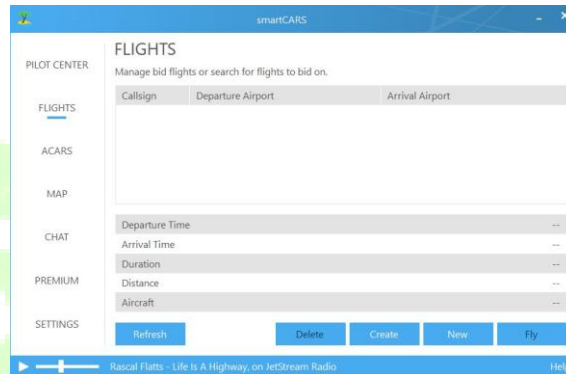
smartCARS

PILOT CENTER

FLIGHTS

ACARS

MAP

CHAT

PREMIUM

SETTINGS

FLIGHTS

Manage bid flights or search for flights to bid on.

| Callsign | Departure Airport | Arrival Airport |
|---|---|---|

| | |
|---|---|
| Departure Time | -- |
| Arrival Time | -- |
| Duration | -- |
| Distance | -- |
| Aircraft | -- |

Refresh

Delete

Create

New

Fly

Rascal Flatts - Life Is A Highway, on JetStream Radio

Hel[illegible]